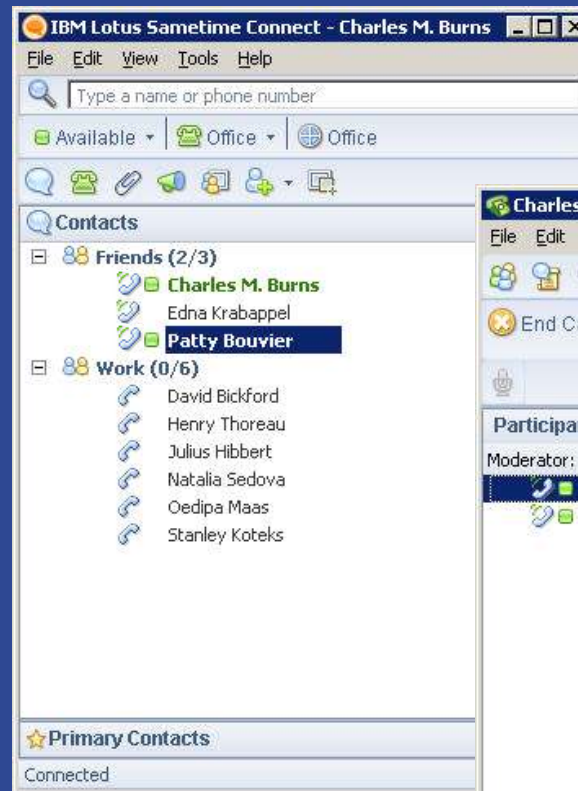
IBM Lotus Sametime Connect - Charles M. Burns

File Edit View Tools Help

Type a name or phone number

Available ▾ Office ▾ Office

Contacts

Friends (2/3)
Charles M. Burns
Edna Krabappel
Patty Bouvier

Work (0/6)
David Bickford
Henry Thoreau
Julius Hibbert
Natalia Sedova
Oedipa Maas
Stanley Koteks

Primary Contacts

Connected

Charles

File Edit

End C

Participa

Moderator: